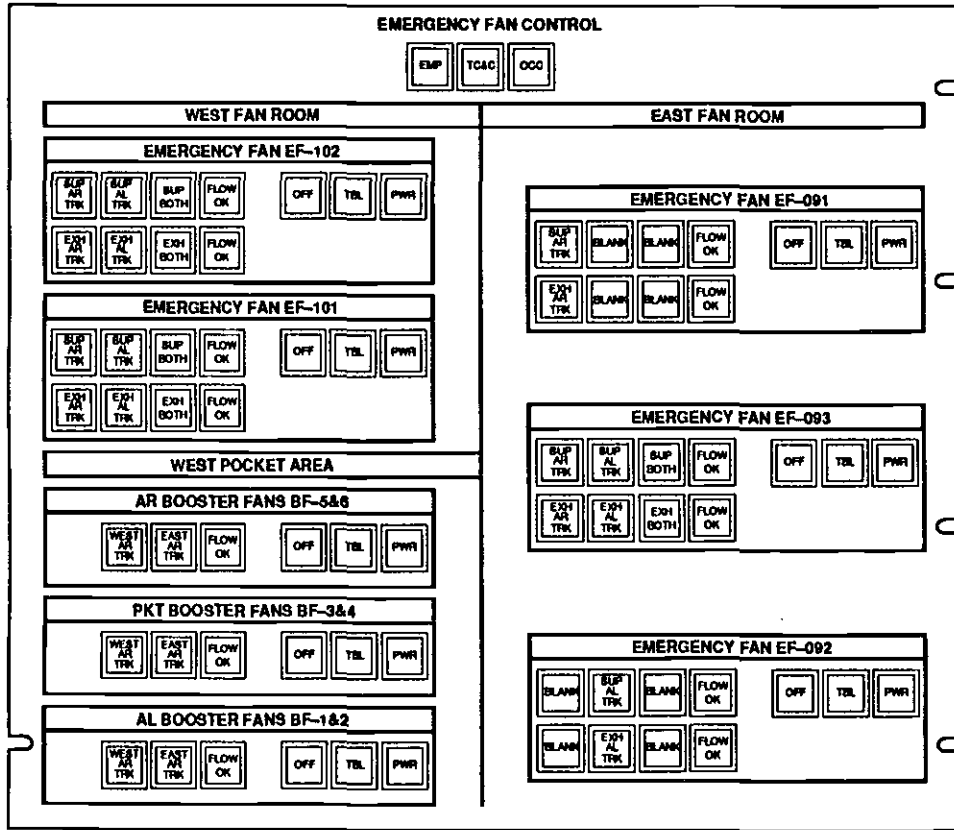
EMERGENCY FAN CONTROL

EMP TCAC OCC

WEST FAN ROOM

EMERGENCY FAN EF-102

SUP AR TRK | SUP AL TRK | SUP BOTH | FLOW OK | OFF | TBL | PWR

EXH AR TRK | EXH AL TRK | EXH BOTH | FLOW OK

EMERGENCY FAN EF-101

SUP AR TRK | SUP AL TRK | SUP BOTH | FLOW OK | OFF | TBL | PWR

EXH AR TRK | EXH AL TRK | EXH BOTH | FLOW OK

WEST POCKET AREA

AR BOOSTER FANS BF-5&6

WEST AR TRK | EAST AR TRK | FLOW OK | OFF | TBL | PWR

PKT BOOSTER FANS BF-3&4

WEST AR TRK | EAST AR TRK | FLOW OK | OFF | TBL | PWR

AL BOOSTER FANS BF-1&2

WEST AR TRK | EAST AR TRK | FLOW OK | OFF | TBL | PWR

EAST FAN ROOM

EMERGENCY FAN EF-091

SUP AR TRK | BLANK | BLANK | FLOW OK | OFF | TBL | PWR

EXH AR TRK | BLANK | BLANK | FLOW OK

EMERGENCY FAN EF-093

SUP AR TRK | SUP AL TRK | SUP BOTH | FLOW OK | OFF | TBL | PWR

EXH AR TRK | EXH AL TRK | EXH BOTH | FLOW OK

EMERGENCY FAN EF-092

BLANK | SUP AL TRK | BLANK | FLOW OK | OFF | TBL | PWR

BLANK | EXH AL TRK | BLANK | FLOW OK